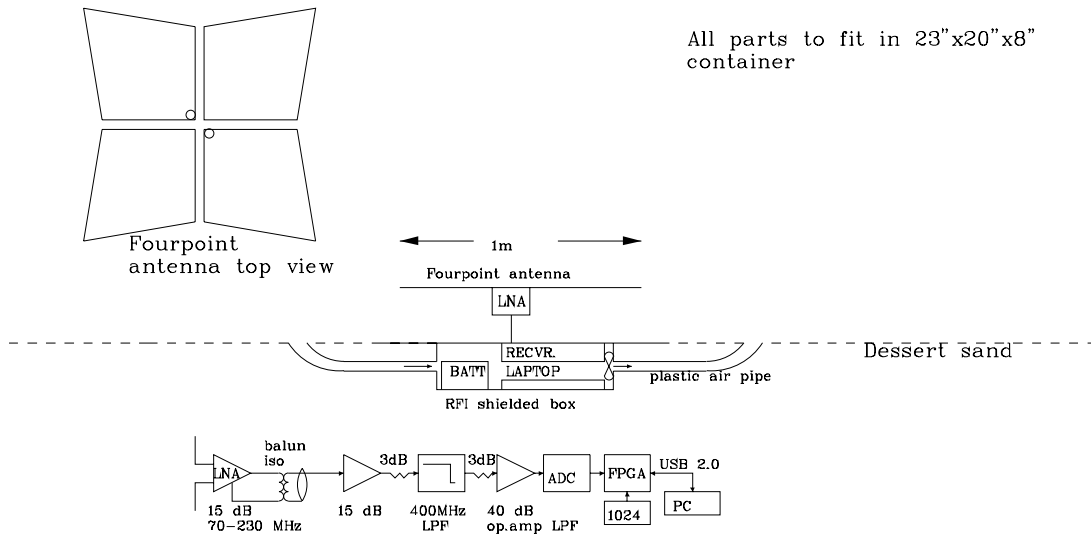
All parts to fit in 23"x20"x8" container

Fourpoint antenna top view

1m

Fourpoint antenna

LNA

RECVR.

Dessert sand

BATT

LAPTOP

plastic air pipe

RFI shielded box

LNA

balun iso

15 dB 70-230 MHz

15 dB

3dB

400MHz LPF

3dB

40 dB op.amp LPF

ADC

FPGA

USB 2.0

1024

PC